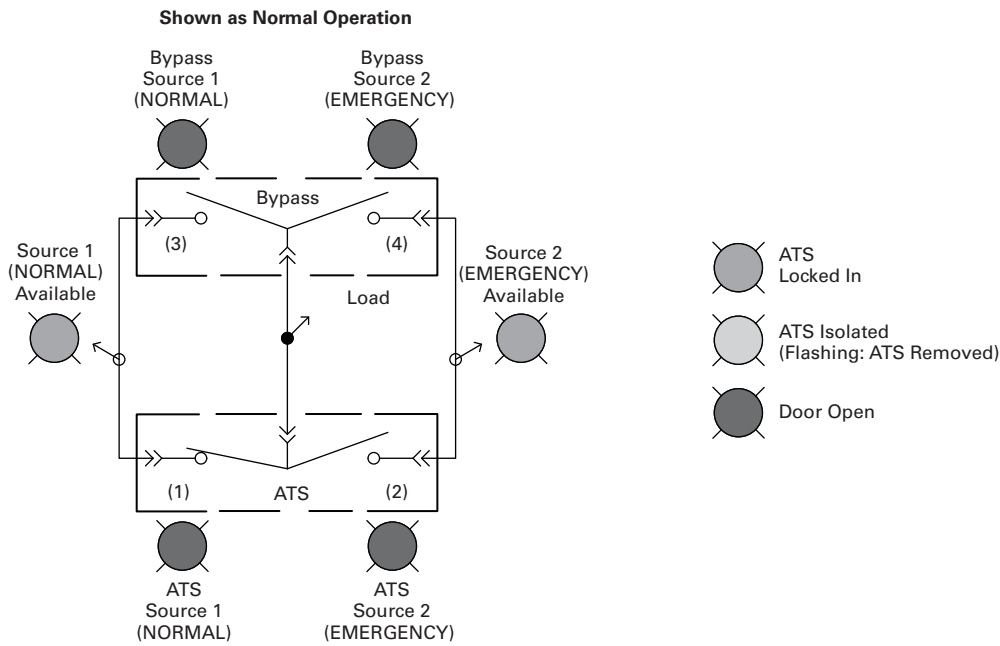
Shown as Normal Operation

Bypass Source 1 (NORMAL)

Bypass Source 2 (EMERGENCY)

Bypass

(3)

(4)

Source 1 (NORMAL) Available

Source 2 (EMERGENCY) Available

Load

(1)

ATS

(2)

ATS Source 1 (NORMAL)

ATS Source 2 (EMERGENCY)

ATS Locked In

ATS Isolated (Flashing: ATS Removed)

Door Open